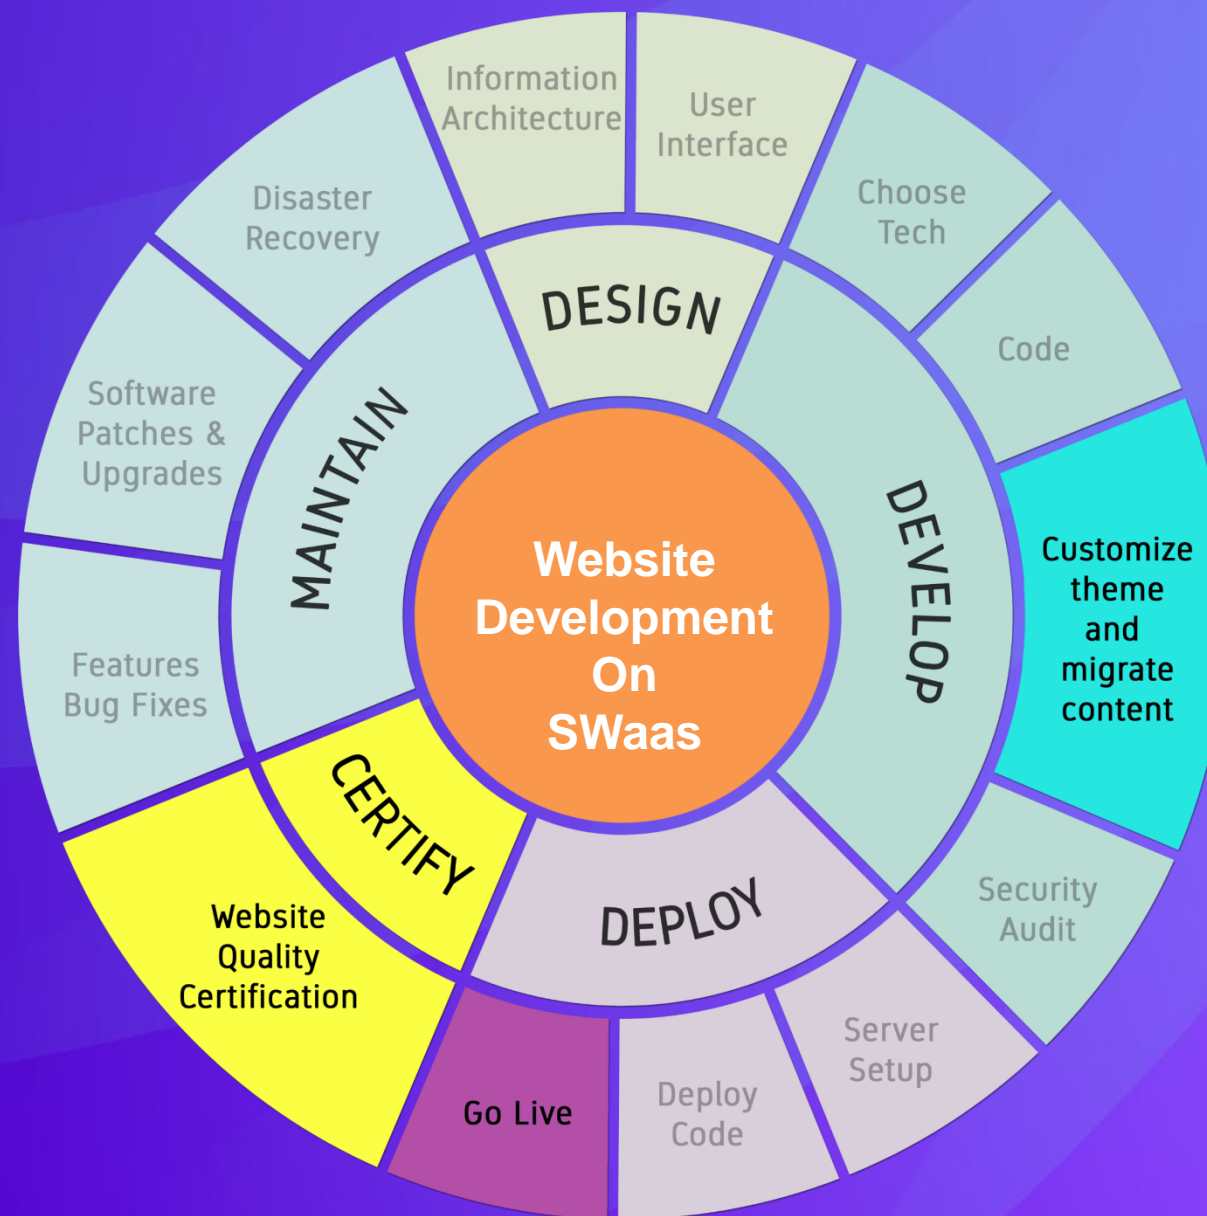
Website Development On SWaas

DESIGN

Information Architecture

User Interface

DEVELOP

Choose Tech

Code

Customize theme and migrate content

Security Audit

DEPLOY

Server Setup

Deploy Code

Go Live

CERTIFY

Website Quality Certification

MAINTAIN

Features Bug Fixes

Software Patches & Upgrades

Disaster Recovery